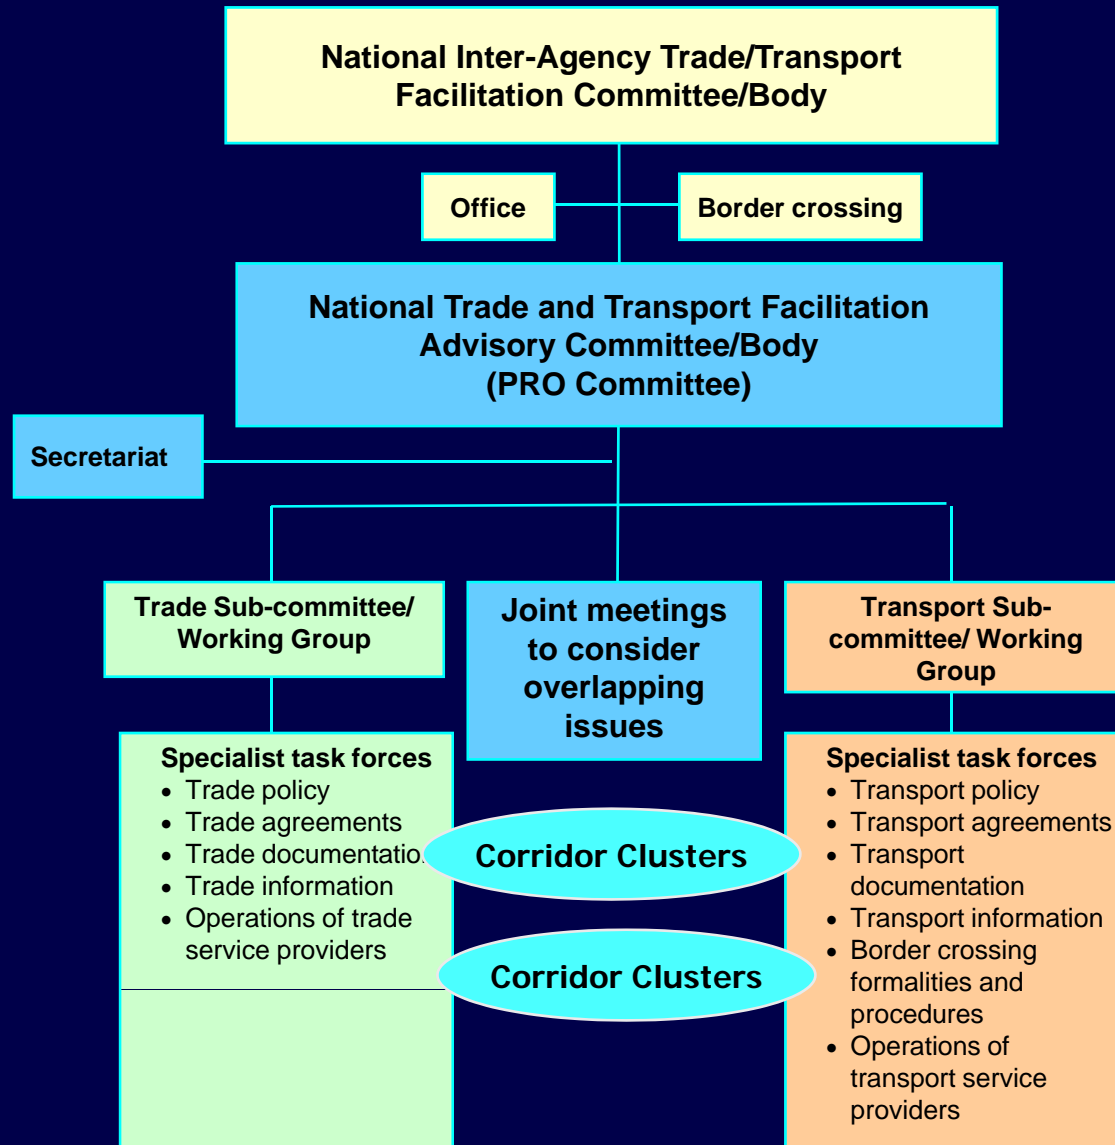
National Inter-Agency Trade/Transport Facilitation Committee/Body

Office

Border crossing

National Trade and Transport Facilitation Advisory Committee/Body (PRO Committee)

Secretariat

Trade Sub-committee/ Working Group

Joint meetings to consider overlapping issues

Transport Sub-committee/ Working Group

Specialist task forces
- Trade policy
- Trade agreements
- Trade documentatio
- Trade information
- Operations of trade service providers

Corridor Clusters

Corridor Clusters

Specialist task forces
- Transport policy
- Transport agreements
- Transport documentation
- Transport information
- Border crossing formalities and procedures
- Operations of transport service providers